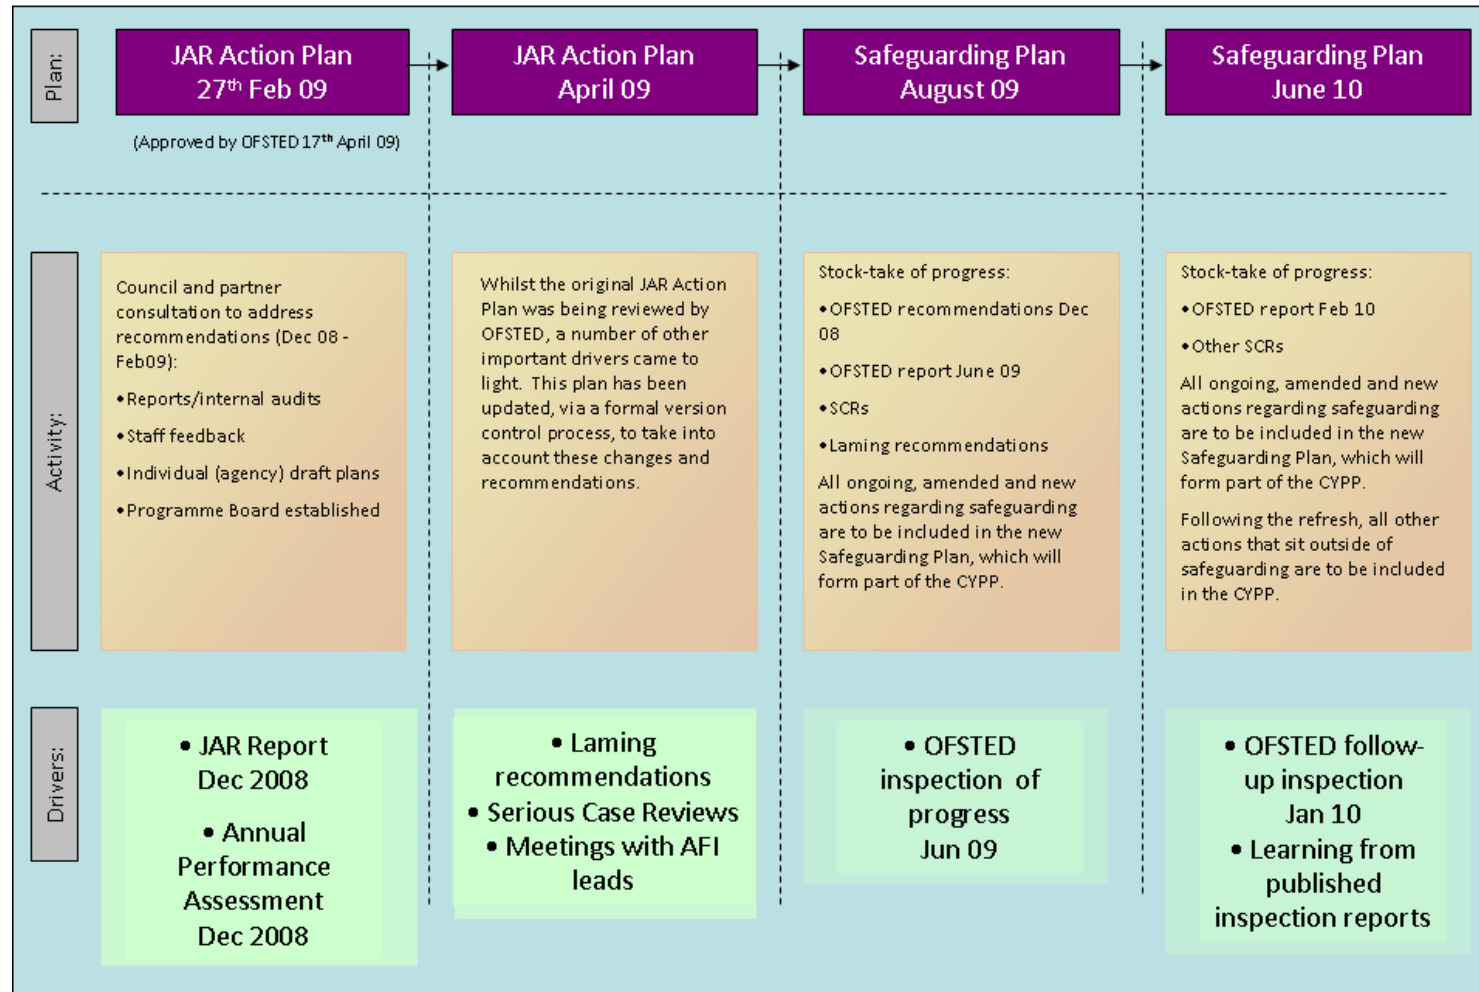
Plan:

JAR Action Plan 27$^{th}$ Feb 09

(Approved by OFSTED 17$^{th}$ April 09)

JAR Action Plan April 09

Safeguarding Plan August 09

Safeguarding Plan June 10

Activity:

Council and partner consultation to address recommendations (Dec 08 - Feb09):

•Reports/internal audits

•Staff feedback

•Individual (agency) draft plans

•Programme Board established

Whilst the original JAR Action Plan was being reviewed by OFSTED, a number of other important drivers came to light. This plan has been updated, via a formal version control process, to take into account these changes and recommendations.

Stock-take of progress:

•OFSTED recommendations Dec 08

•OFSTED report June 09

•SCRs

•Laming recommendations

All ongoing, amended and new actions regarding safeguarding are to be included in the new Safeguarding Plan, which will form part of the CYPP.

Stock-take of progress:

•OFSTED report Feb 10

•Other SCRs

All ongoing, amended and new actions regarding safeguarding are to be included in the new Safeguarding Plan, which will form part of the CYPP.

Following the refresh, all other actions that sit outside of safeguarding are to be included in the CYPP.

Drivers:

• JAR Report Dec 2008

• Annual Performance Assessment Dec 2008

• Laming recommendations

• Serious Case Reviews

• Meetings with AFI leads

• OFSTED inspection of progress Jun 09

• OFSTED follow-up inspection Jan 10

• Learning from published inspection reports